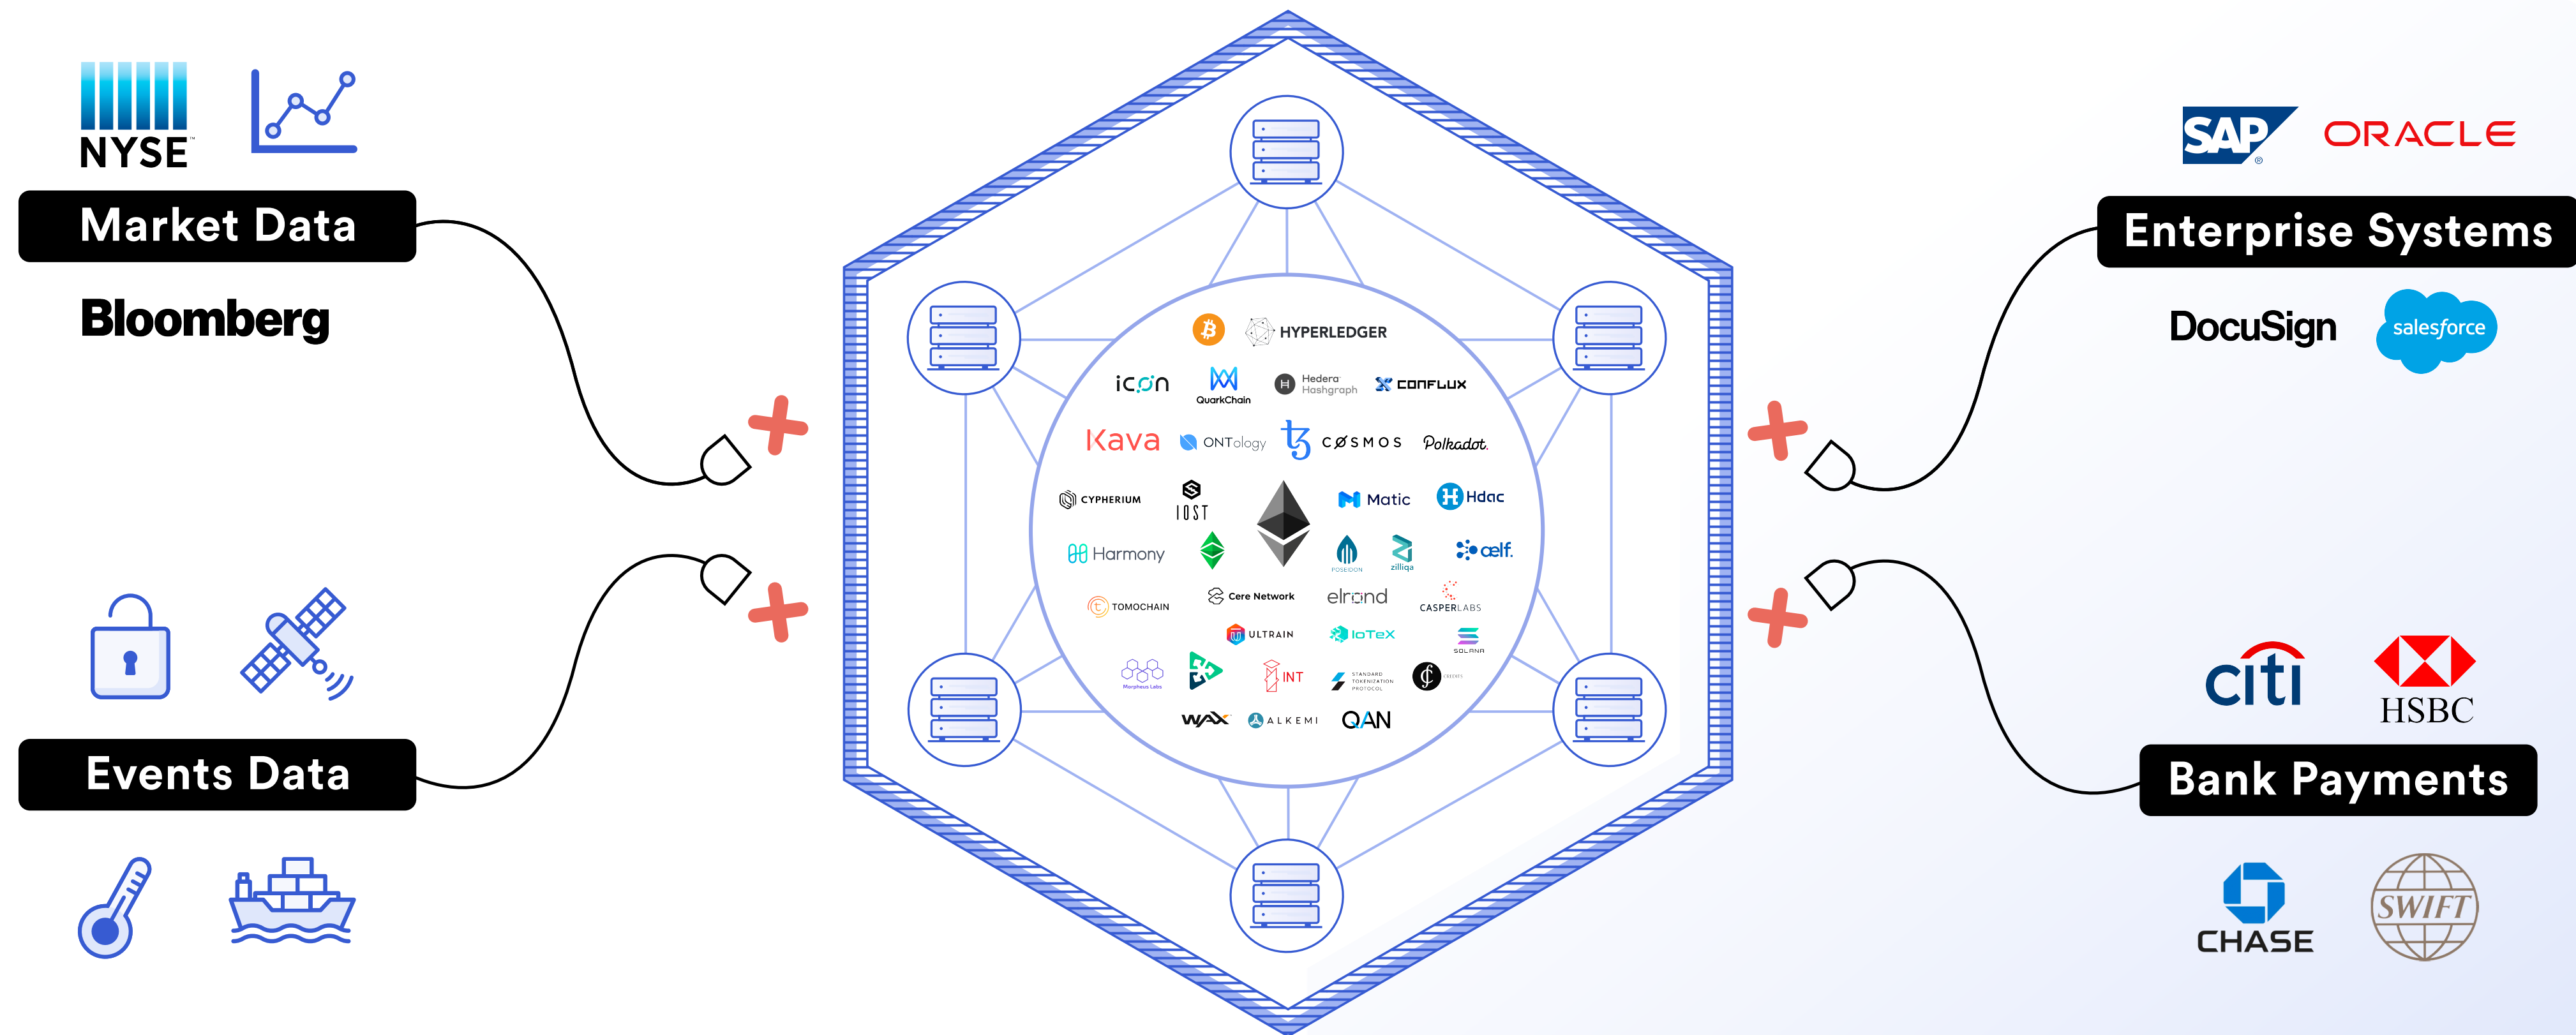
NYSE

Market Data

Bloomberg

Events Data

HYPERLEDGER

icon

QuarkChain

Hedera Hashgraph

CONFLUX

Kava

ONTology

COSMOS

Polkadot.

CYPHERIUM

IOST

Matic

Hdac

Harmony

POSEIDON

zilliqa

aelf.

TOMOCHAIN

Cere Network

elrond

CASPERLABS

ULTRAIN

IoTeX

SOLANA

Morpheus Labs

INT

STANDARD TOKENIZATION PROTOCOL

WAX

ALKEMI

QAN

SAP

ORACLE

Enterprise Systems

DocuSign

salesforce

citi

HSBC

Bank Payments

CHASE

SWIFT